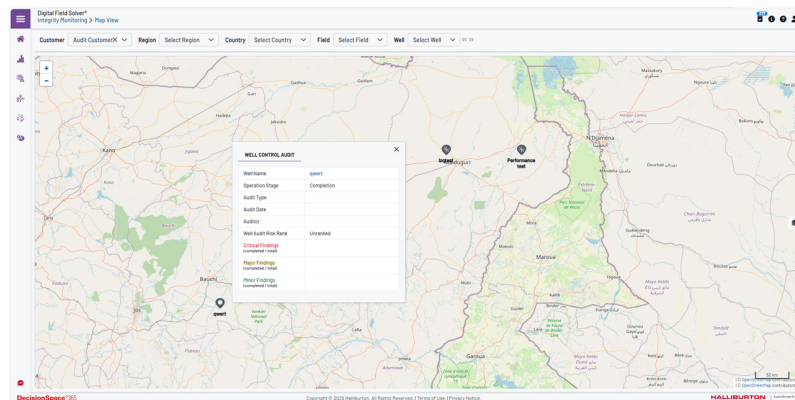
Digital Field Solver®
Integrity Monitoring > Map View

Customer Audit Customer × Region Select Region Country Select Country Field Select Field Well Select Well << >>

+
−

WELL CONTROL AUDIT

| | |
|---|---|
| Well Name | qwert |
| Operation Stage | Completion |
| Audit Type | |
| Audit Date | |
| Auditor | |
| Well Audit Risk Rank | Unranked |
| Critical Findings (completed / total) | |
| Major Findings (completed / total) | |
| Minor Findings (completed / total) | |

Isolated
Performance test
qwert

Bauchi
Maroua
Garoua
N'Djamena
Maiduguri

DecisionSpace®365
Copyright © 2020 Halliburton. All Rights Reserved. | Terms of Use | Privacy Notice
HALLIBURTON
© OpenStreetMap contributors
50 km